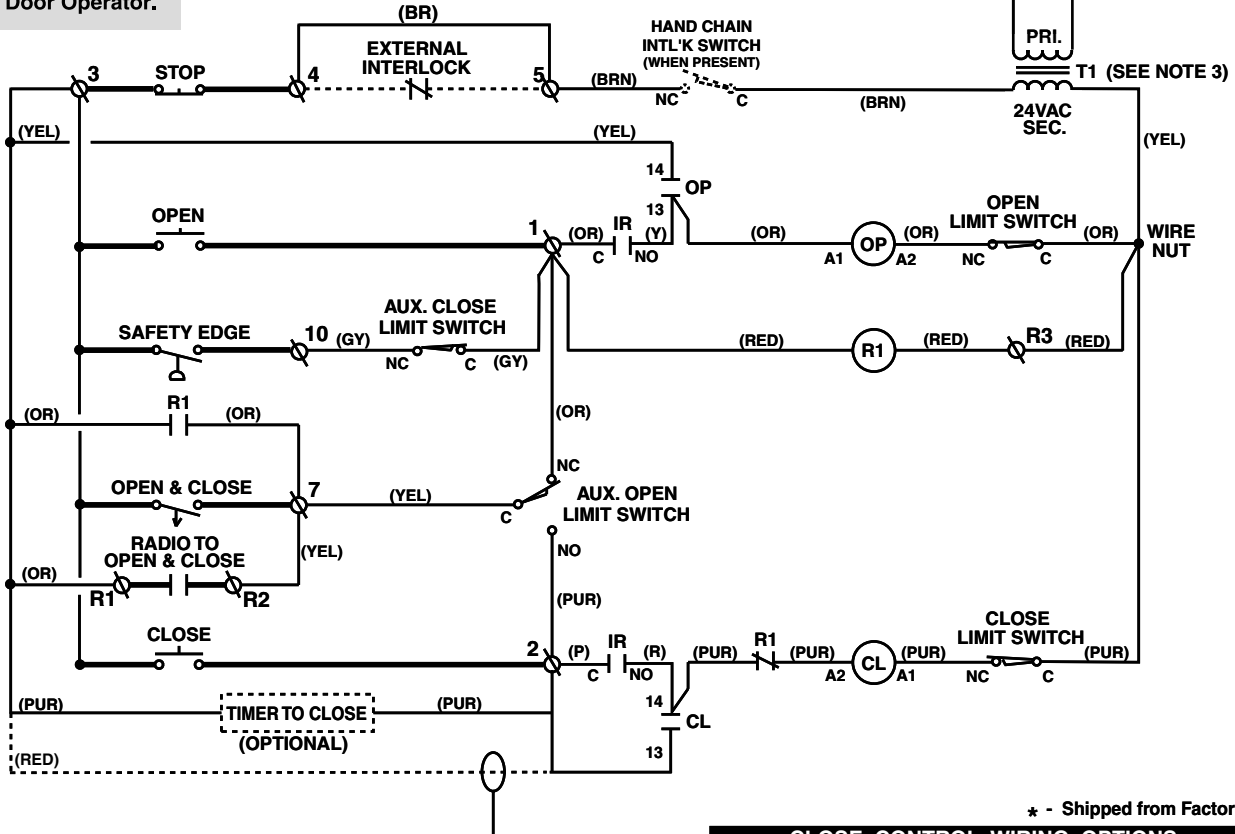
Door Operator.

(BR)

3 STOP 4 EXTERNAL INTERLOCK 5 (BRN) HAND CHAIN INTL'K SWITCH (WHEN PRESENT) NC C (BRN) PRI. T1 (SEE NOTE 3) 24VAC SEC.

(YEL) (YEL) (YEL)

14 OP 13

OPEN 1 (OR) IR C NO (Y) (OR) A1 OP A2 (OR) OPEN LIMIT SWITCH NC C (OR) WIRE NUT

SAFETY EDGE 10 (GY) AUX. CLOSE LIMIT SWITCH NC C (GY) (RED) R1 (RED) R3 (RED)

(OR) R1 (OR) (OR)

OPEN & CLOSE 7 (YEL) NC C AUX. OPEN LIMIT SWITCH

RADIO TO OPEN & CLOSE (YEL) NO

(OR) R1 R2 (PUR)

CLOSE 2 (P) IR C NO (R) (PUR) R1 (PUR) A2 CL A1 (PUR) CLOSE LIMIT SWITCH NC C (PUR)

(PUR) TIMER TO CLOSE (OPTIONAL) (PUR) 14 CL 13

(RED)

* - Shipped from Factor

CLOSE CONTROL WIRING OPTIONS